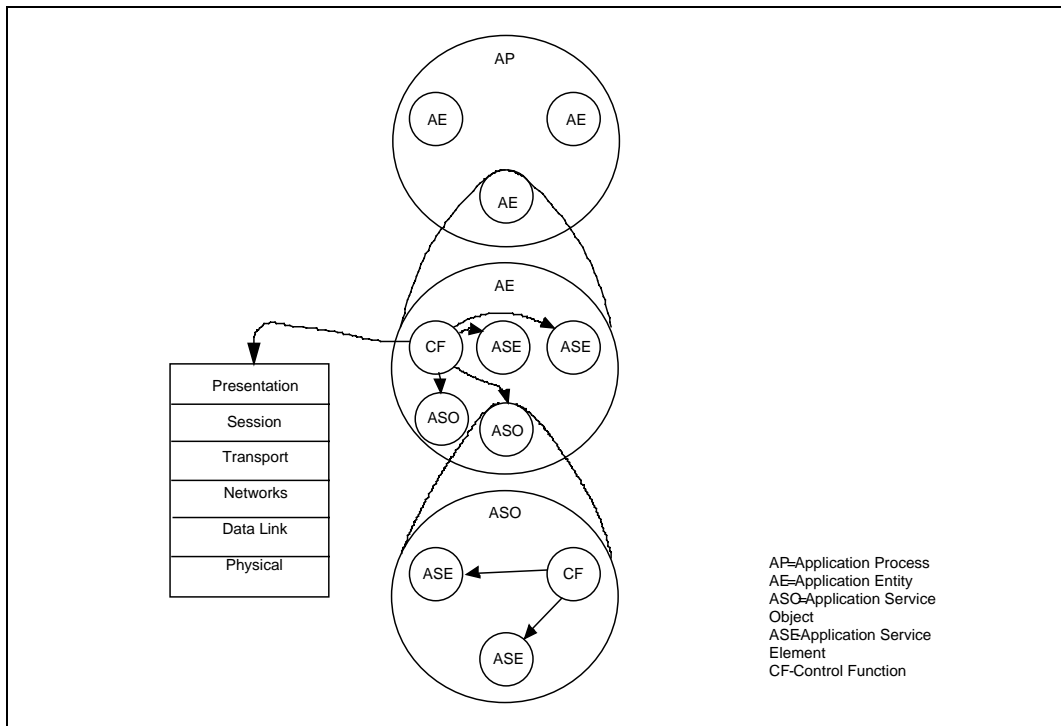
AP

AE

AE

AE

AE

CF

ASE

ASE

ASO

ASO

Presentation

Session

Transport

Networks

Data Link

Physical

ASO

ASE

CF

ASE

AP=Application Process
AE=Application Entity
ASO=Application Service Object
ASE-Application Service Element
CF-Control Function